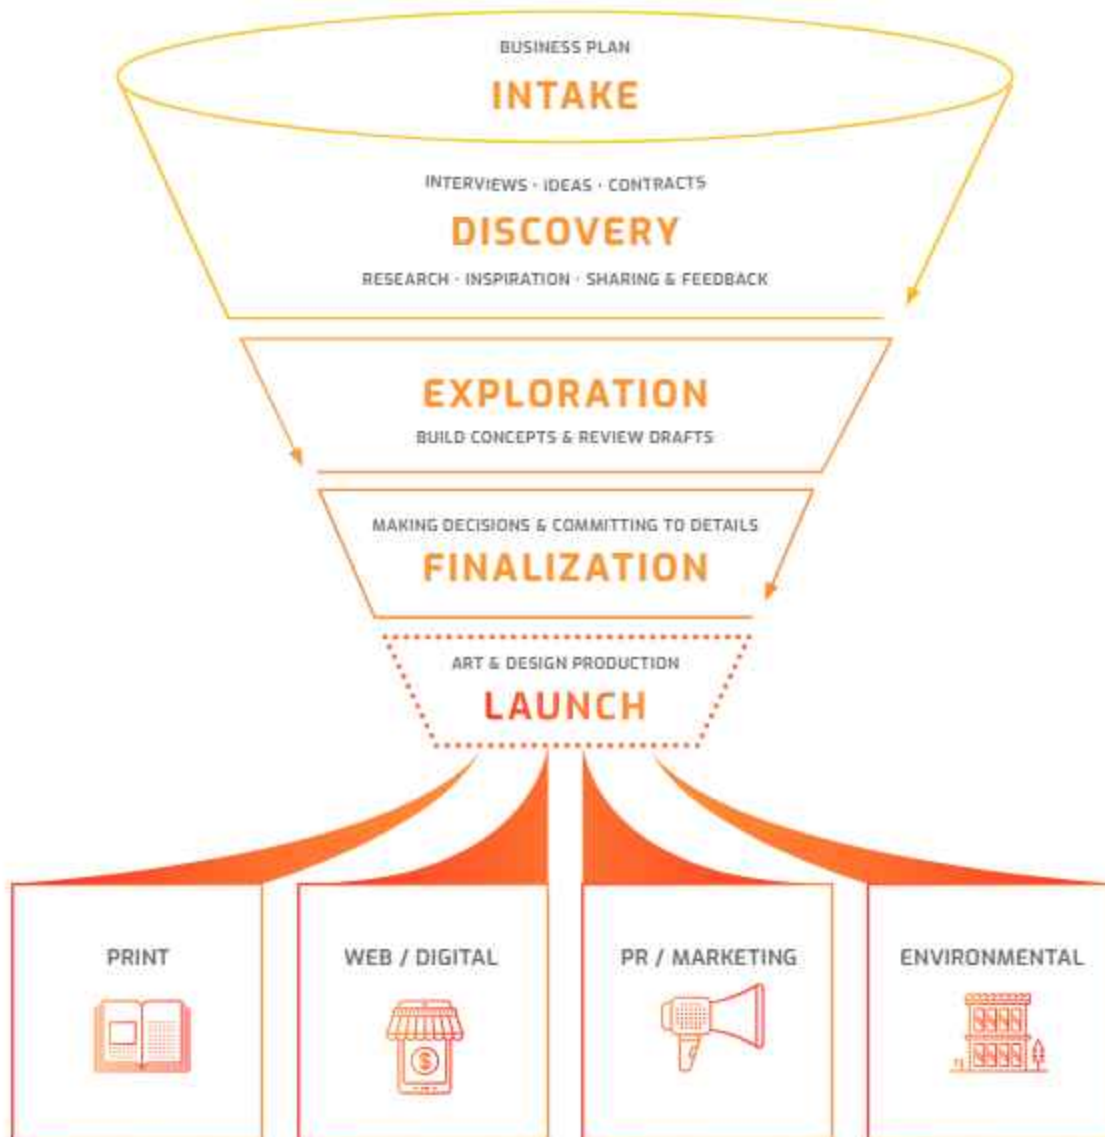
BUSINESS PLAN
INTAKE

INTERVIEWS · IDEAS · CONTRACTS
DISCOVERY
RESEARCH · INSPIRATION · SHARING & FEEDBACK

EXPLORATION
BUILD CONCEPTS & REVIEW DRAFTS

MAKING DECISIONS & COMMITTING TO DETAILS
FINALIZATION

ART & DESIGN PRODUCTION
LAUNCH

PRINT

WEB / DIGITAL

PR / MARKETING

ENVIRONMENTAL